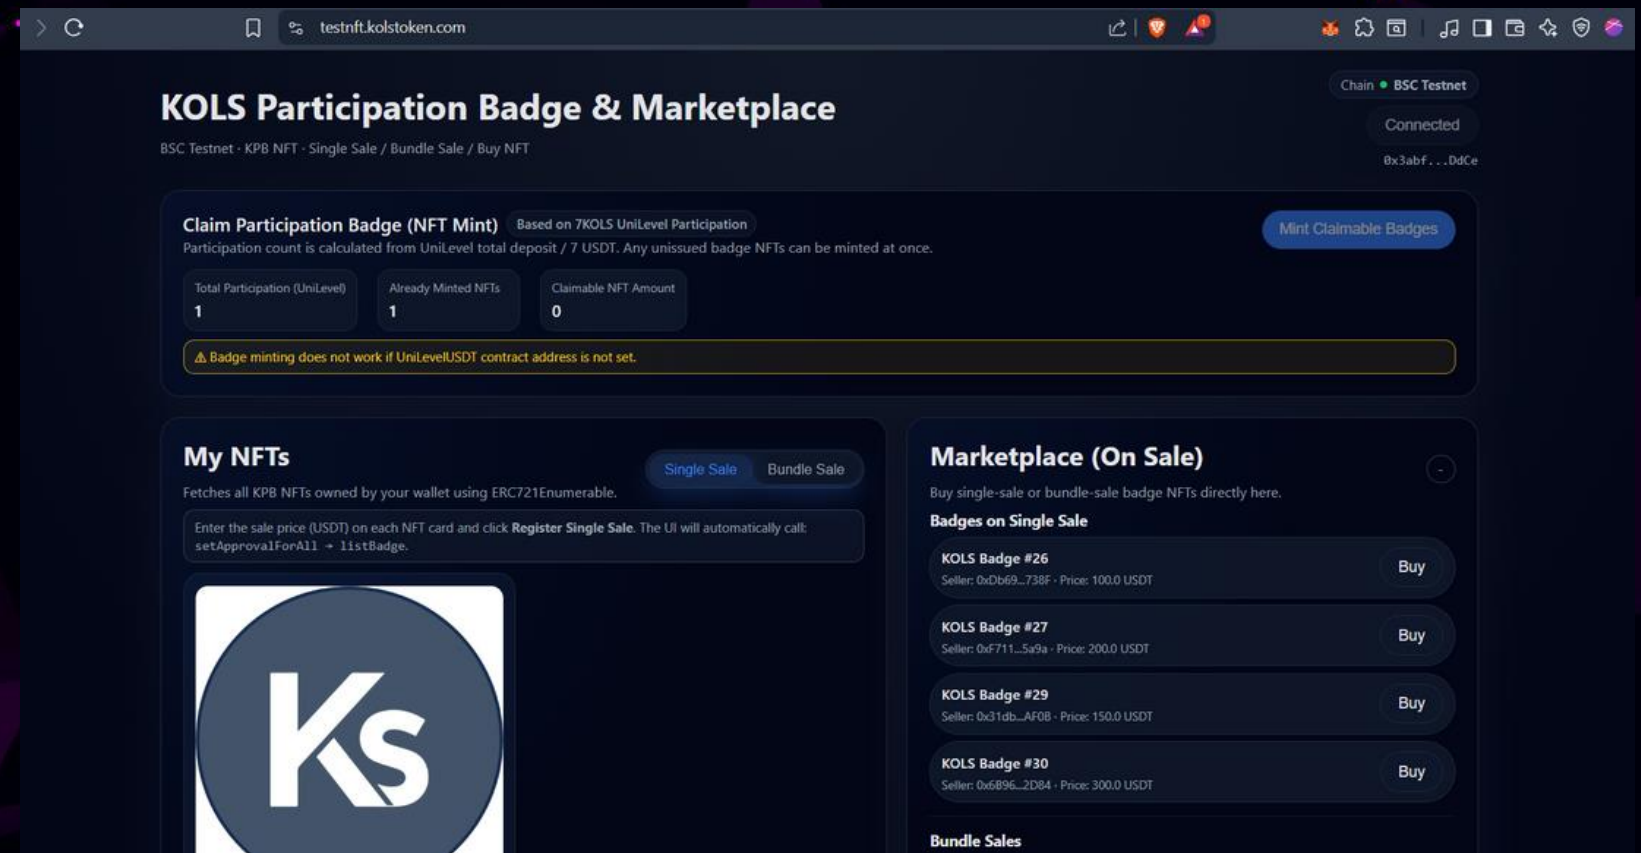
testnft.kolstoken.com

KOLS Participation Badge & Marketplace

BSC Testnet · KPB NFT · Single Sale / Bundle Sale / Buy NFT

Chain BSC Testnet

Connected

0x3abf...DdCe

Claim Participation Badge (NFT Mint) Based on 7KOLS UniLevel Participation

Participation count is calculated from UniLevel total deposit / 7 USDT. Any unissued badge NFTs can be minted at once.

Mint Claimable Badges

Total Participation (UniLevel)
1

Already Minted NFTs
1

Claimable NFT Amount
0

⚠ Badge minting does not work if UniLevelUSDT contract address is not set.

My NFTs

Single Sale Bundle Sale

Fetches all KPB NFTs owned by your wallet using ERC721Enumerable.

Enter the sale price (USDT) on each NFT card and click **Register Single Sale**. The UI will automatically call: setApprovalForAll → listBadge.

Ks

Marketplace (On Sale)

Buy single-sale or bundle-sale badge NFTs directly here.

Badges on Single Sale

KOLS Badge #26
Seller: 0xDb69...738F · Price: 100.0 USDT
Buy

KOLS Badge #27
Seller: 0xF711...5a9a · Price: 200.0 USDT
Buy

KOLS Badge #29
Seller: 0x31db...AF08 · Price: 150.0 USDT
Buy

KOLS Badge #30
Seller: 0x6B96...2D84 · Price: 300.0 USDT
Buy

Bundle Sales